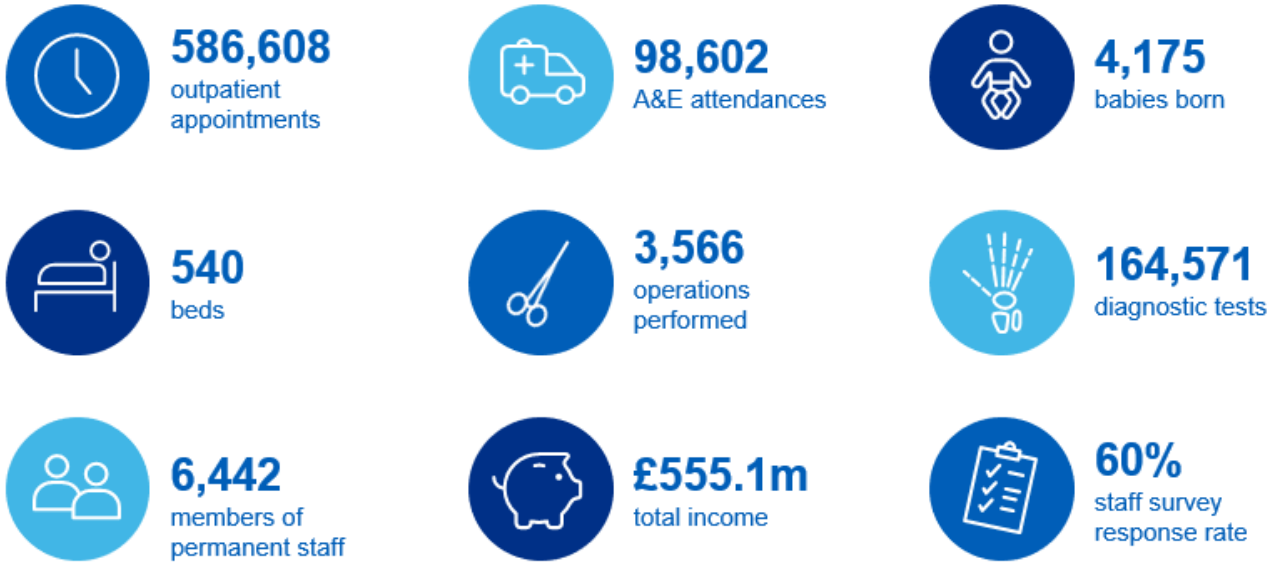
586,608
outpatient appointments

98,602
A&E attendances

4,175
babies born

540
beds

3,566
operations performed

164,571
diagnostic tests

6,442
members of permanent staff

£555.1m
total income

60%
staff survey response rate